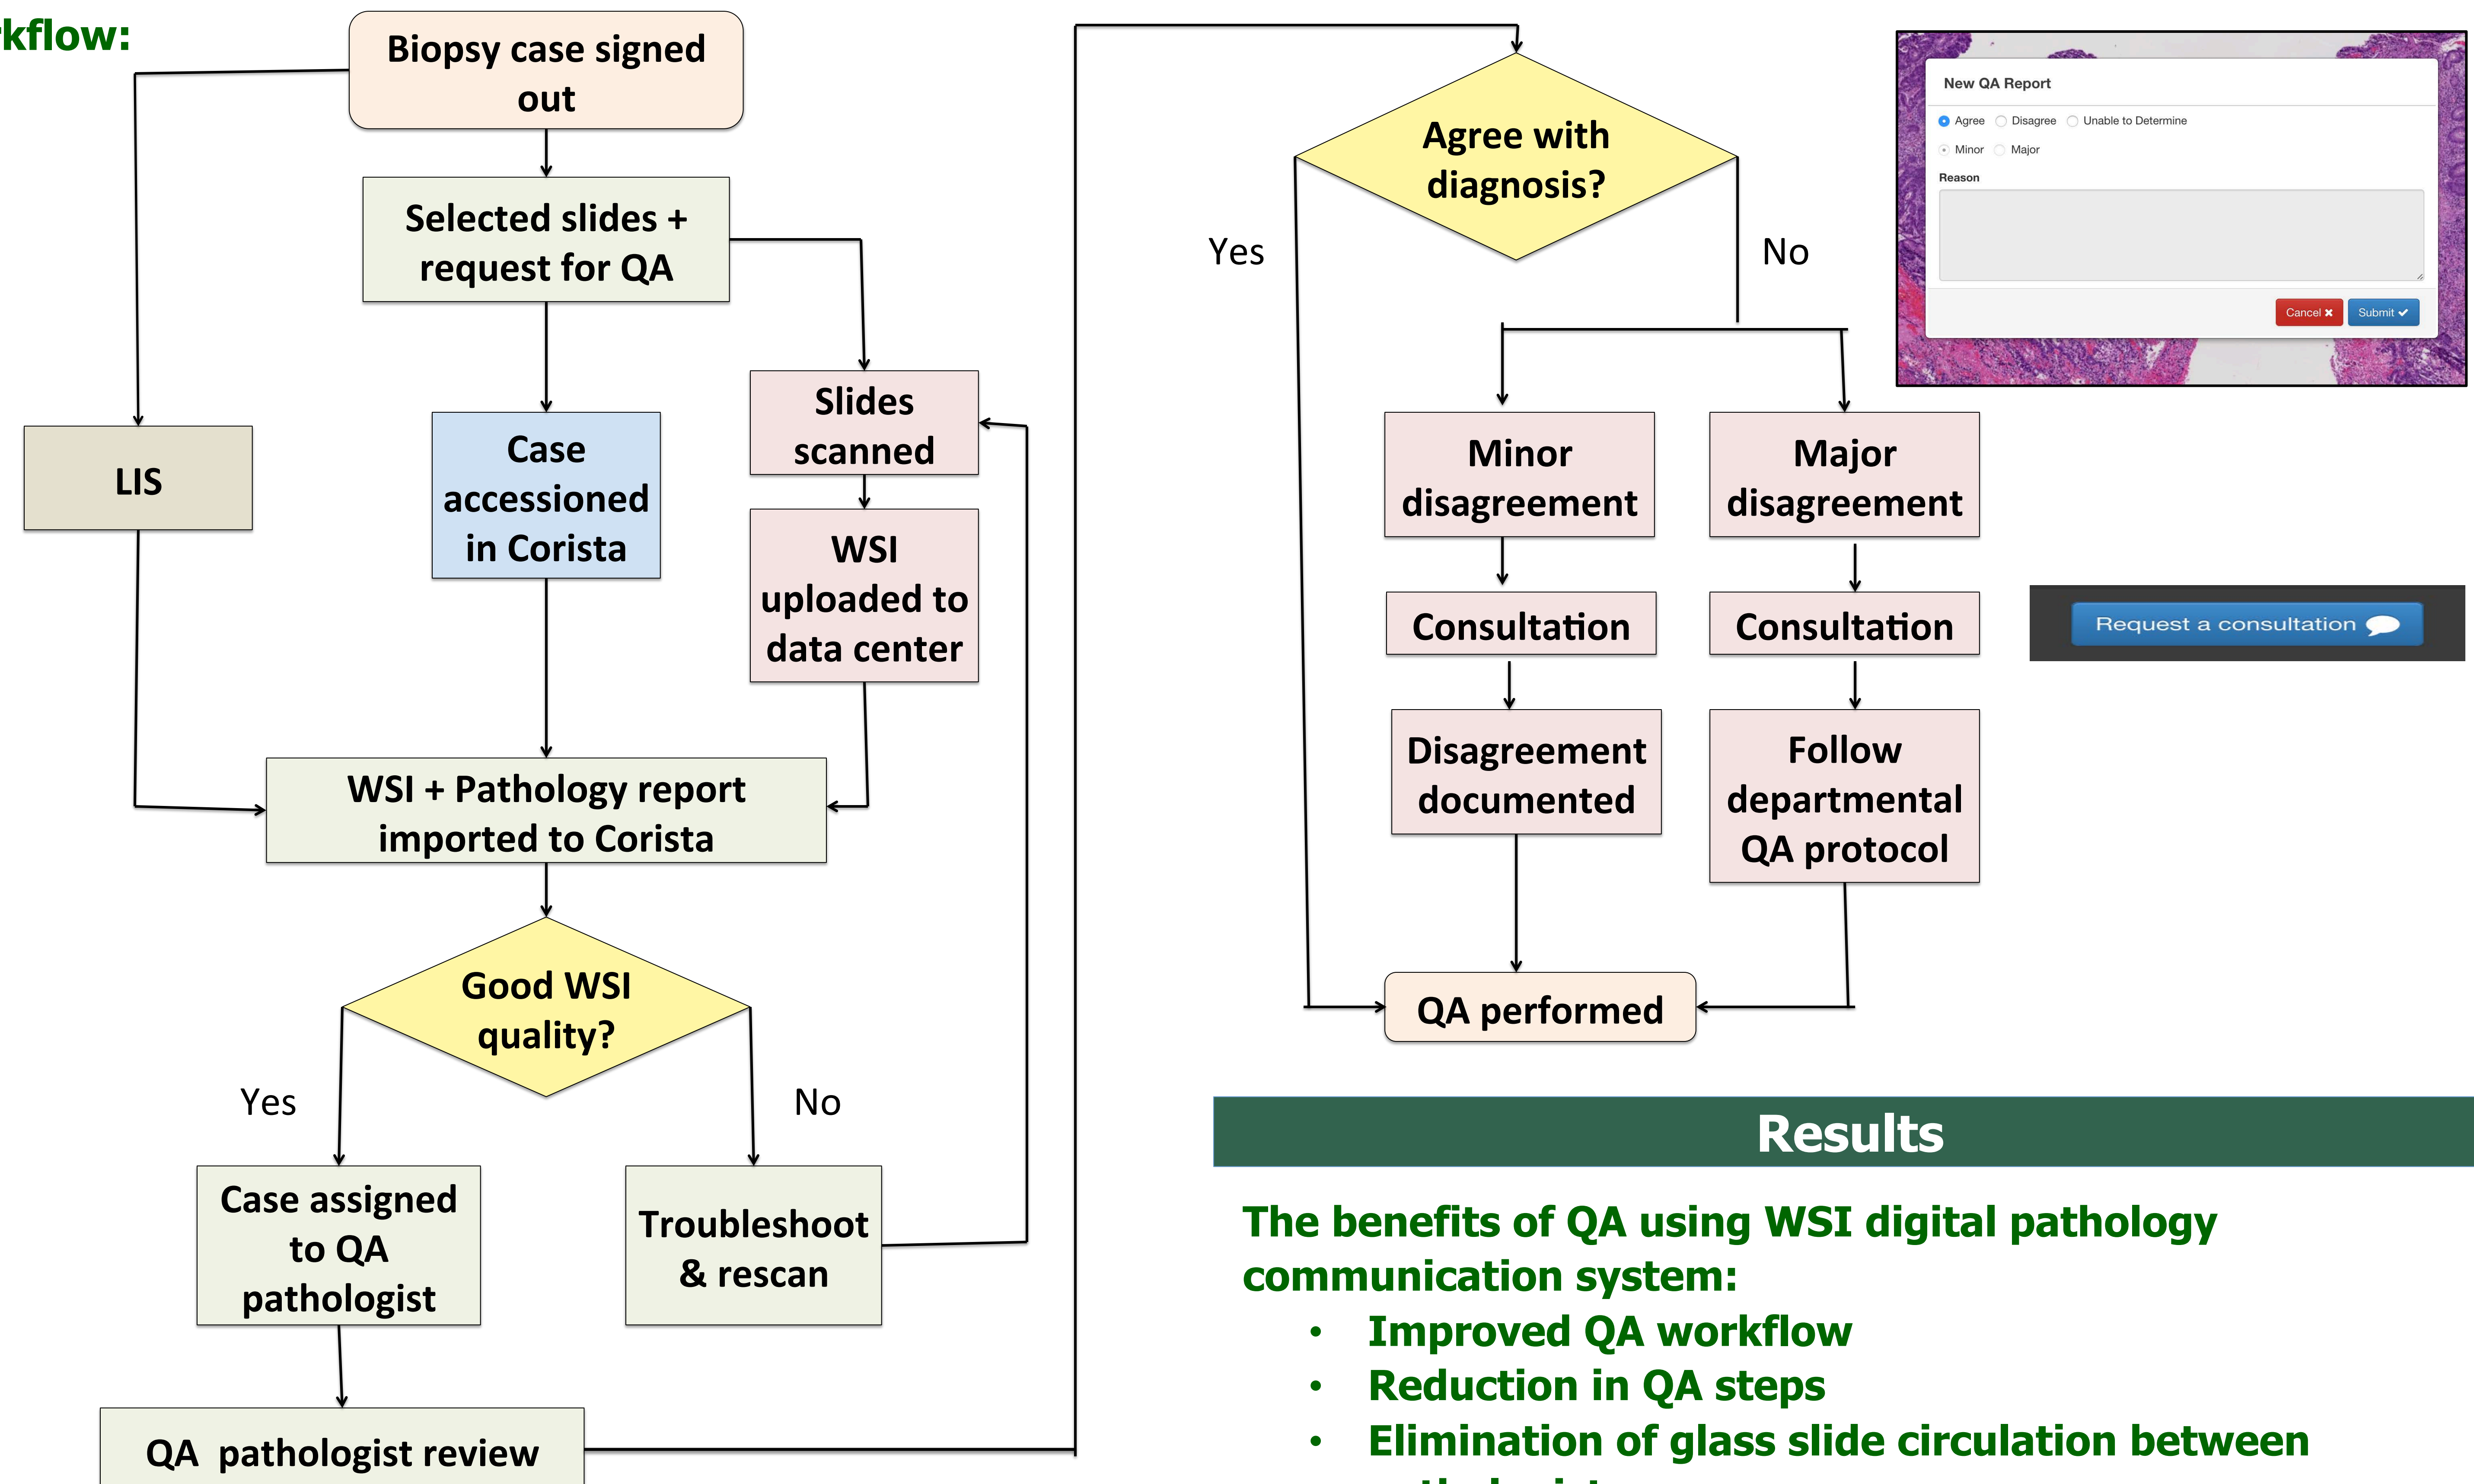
kflow:

Biopsy case signed out

Selected slides + request for QA

LIS

Case accessioned in Corista

Slides scanned

WSI uploaded to data center

WSI + Pathology report imported to Corista

Good WSI quality?

Yes

No

Case assigned to QA pathologist

Troubleshoot & rescan

QA pathologist review

Agree with diagnosis?

Yes

No

Minor disagreement

Major disagreement

Consultation

Consultation

Disagreement documented

Follow departmental QA protocol

QA performed

New QA Report

Agree Disagree Unable to Determine

Minor Major

Reason

Cancel Submit

Request a consultation

Results

The benefits of QA using WSI digital pathology communication system:

• Improved QA workflow
• Reduction in QA steps
• Elimination of glass slide circulation between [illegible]